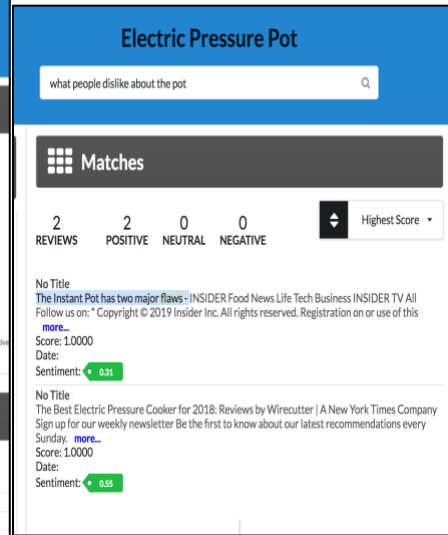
Electric Pressure Pot

what people dislike about the pot

Matches

| 2 | 2 | 0 | 0 |
|---|---|---|---|
| REVIEWS | POSITIVE | NEUTRAL | NEGATIVE |

Highest Score

No Title
The Instant Pot has two major flaws - INSIDER Food News Life Tech Business INSIDER TV All Follow us on: * Copyright © 2019 Insider Inc. All rights reserved. Registration on or use of this more...
Score: 1.0000
Date:
Sentiment: 0.31

No Title
The Best Electric Pressure Cooker for 2018: Reviews by Wirecutter | A New York Times Company Sign up for our weekly newsletter Be the first to know about our latest recommendations every Sunday. more...
Score: 1.0000
Date:
Sentiment: 0.55